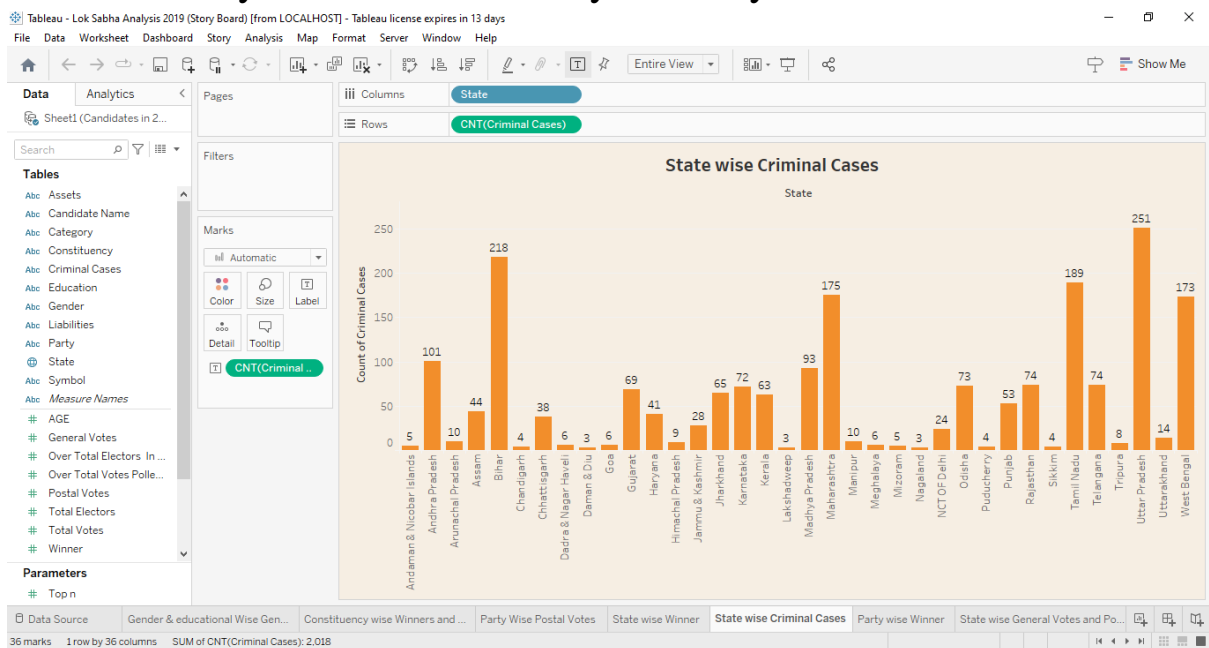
Tableau - Lok Sabha Analysis 2019 (Story Board) [from LOCALHOST] - Tableau license expires in 13 days

File Data Worksheet Dashboard Story Analysis Map Format Server Window Help

Entire View

Show Me

Data Analytics

Sheet1 (Candidates in 2...

Search

Tables

Abc Assets
Abc Candidate Name
Abc Category
Abc Constituency
Abc Criminal Cases
Abc Education
Abc Gender
Abc Liabilities
Abc Party
State
Abc Symbol
Abc Measure Names
AGE
General Votes
Over Total Electors In ...
Over Total Votes Polle...
Postal Votes
Total Electors
Total Votes
Winner

Parameters

Top n

Pages

Filters

Marks

Automatic

Color Size Label

Detail Tooltip

CNT(Criminal ..

Columns State

Rows CNT(Criminal Cases)

State wise Criminal Cases

State

Count of Criminal Cases

250
200
150
100
50
0

| State | Count |
|---|---|
| Andaman & Nicobar Islands | 5 |
| Andhra Pradesh | 101 |
| Arunachal Pradesh | 10 |
| Assam | 44 |
| Bihar | 218 |
| Chandigarh | 4 |
| Chhattisgarh | 38 |
| Dadra & Nagar Haveli | 6 |
| Daman & Diu | 3 |
| Goa | 6 |
| Gujarat | 69 |
| Haryana | 41 |
| Himachal Pradesh | 9 |
| Jammu & Kashmir | 28 |
| Jharkhand | 65 |
| Karnataka | 72 |
| Kerala | 63 |
| Lakshadweep | 3 |
| Madhya Pradesh | 93 |
| Maharashtra | 175 |
| Manipur | 10 |
| Meghalaya | 6 |
| Mizoram | 5 |
| Nagaland | 3 |
| NCT OF Delhi | 24 |
| Odisha | 73 |
| Puducherry | 4 |
| Punjab | 53 |
| Rajasthan | 74 |
| Sikkim | 4 |
| Tamil Nadu | 189 |
| Telangana | 74 |
| Tripura | 8 |
| Uttar Pradesh | 251 |
| Uttarakhand | 14 |
| West Bengal | 173 |

Data Source | Gender & educational Wise Gen... | Constituency wise Winners and ... | Party Wise Postal Votes | State wise Winner | State wise Criminal Cases | Party wise Winner | State wise General Votes and Po...

36 marks 1 row by 36 columns SUM of CNT(Criminal Cases): 2,018